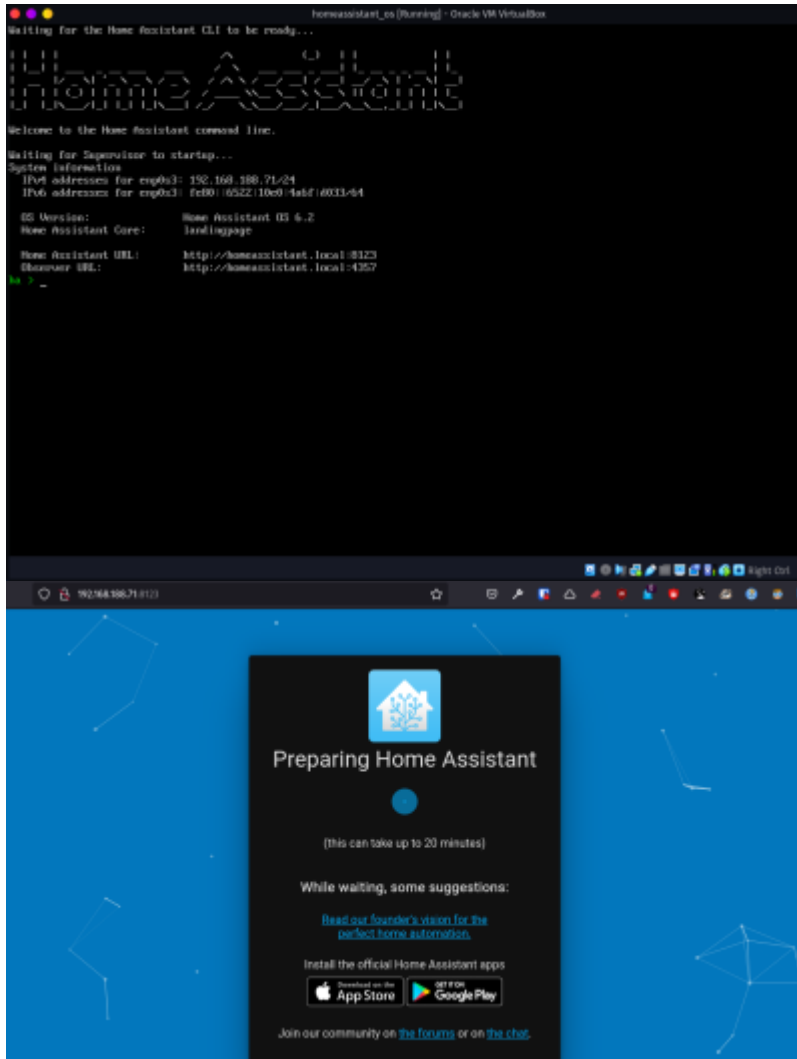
homeassistant_os [Running] - Oracle VM VirtualBox
Waiting for the Home Assistant CLI to be ready...

Home Assistant

Welcome to the Home Assistant command line.

Waiting for Supervisor to startup...
System information
IPv4 addresses for enp0s3: 192.168.188.71/24
IPv6 addresses for enp0s3: fe80::6522:10e0:4abf:d033/64

OS Version: Home Assistant OS 6.2
Home Assistant Core: landingpage

Home Assistant URL: http://homeassistant.local:8123
Observer URL: http://homeassistant.local:4357
ha > _

Right Ctrl

192.168.188.71:8123

Preparing Home Assistant

(this can take up to 20 minutes)

While waiting, some suggestions:

Read our founder's vision for the perfect home automation.

Install the official Home Assistant apps

Download on the App Store

GET IT ON Google Play

Join our community on the forums or on the chat.